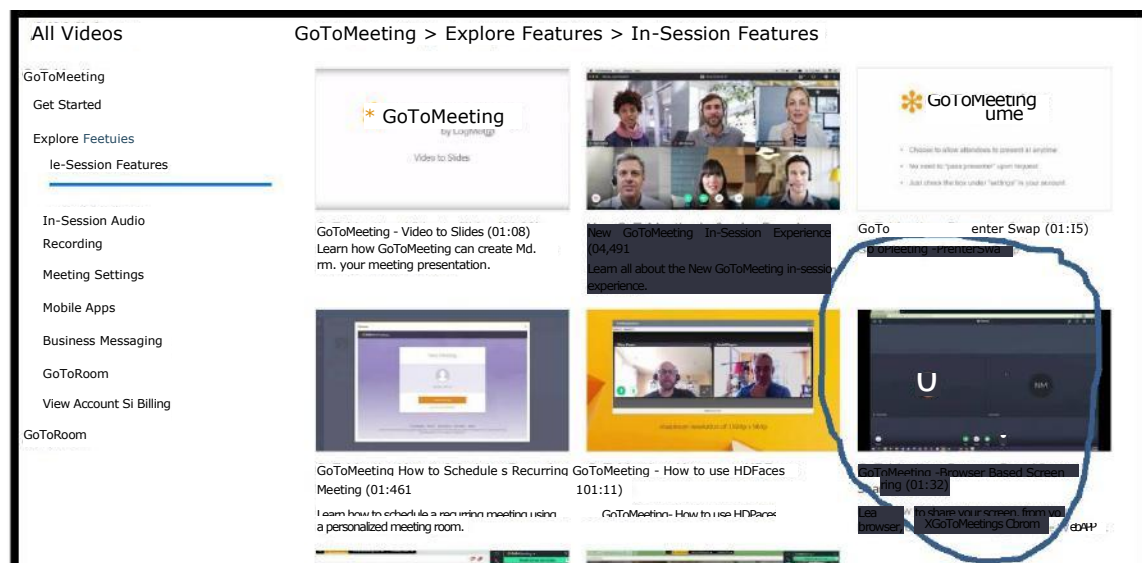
All Videos

GoToMeeting > Explore Features > In-Session Features

GoToMeeting

Get Started

Explore Feetuies

le-Session Features

In-Session Audio Recording

Meeting Settings

Mobile Apps

Business Messaging

GoToRoom

View Account Si Billing

GoToRoom

GoToMeeting

by LogMeIn

Video to Slides

GoToMeeting - Video to Slides (01:08)
Learn how GoToMeeting can create Md. rm. your meeting presentation.

New GoToMeeting In-Session Experience (04,491
Learn all about the New GoToMeeting in-sessio experience.

GoToMeeting
ume

GoTo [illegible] enter Swap (01:I5)
o oPieeting -PrenterSwa

GoToMeeting How to Schedule s Recurring Meeting (01:461
Learn how to schedule a recurring meeting using a personalized meeting room.

GoToMeeting - How to use HDFaces 101:11)
GoToMeeting- How to use HDFaces

GoToMeeting -Browser Based Screen Sharing (01:32)
Lea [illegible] to share your screen, from yo browser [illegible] XGoToMeetings Cbrom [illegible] ebAPP